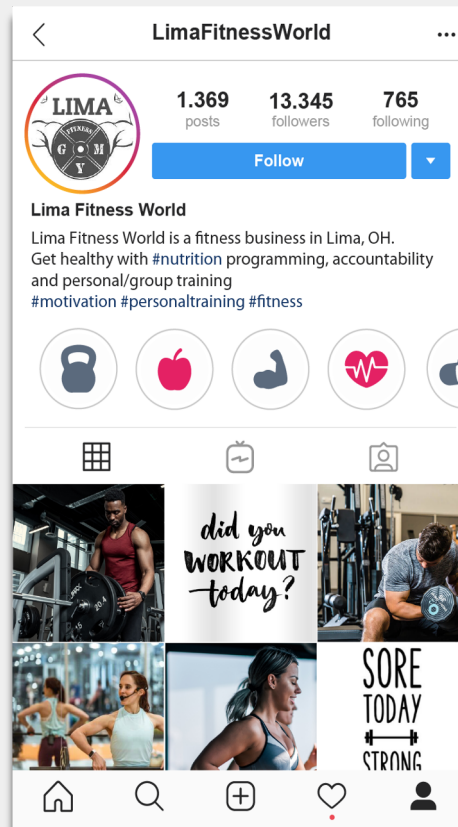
LimaFitnessWorld

LIMA
FITNESS
G M Y

1.369
posts

13.345
followers

765
following

Follow

Lima Fitness World

Lima Fitness World is a fitness business in Lima, OH.
Get healthy with #nutrition programming, accountability and personal/group training
#motivation #personaltraining #fitness

did you WORKOUT today?

SORE TODAY
STRONG